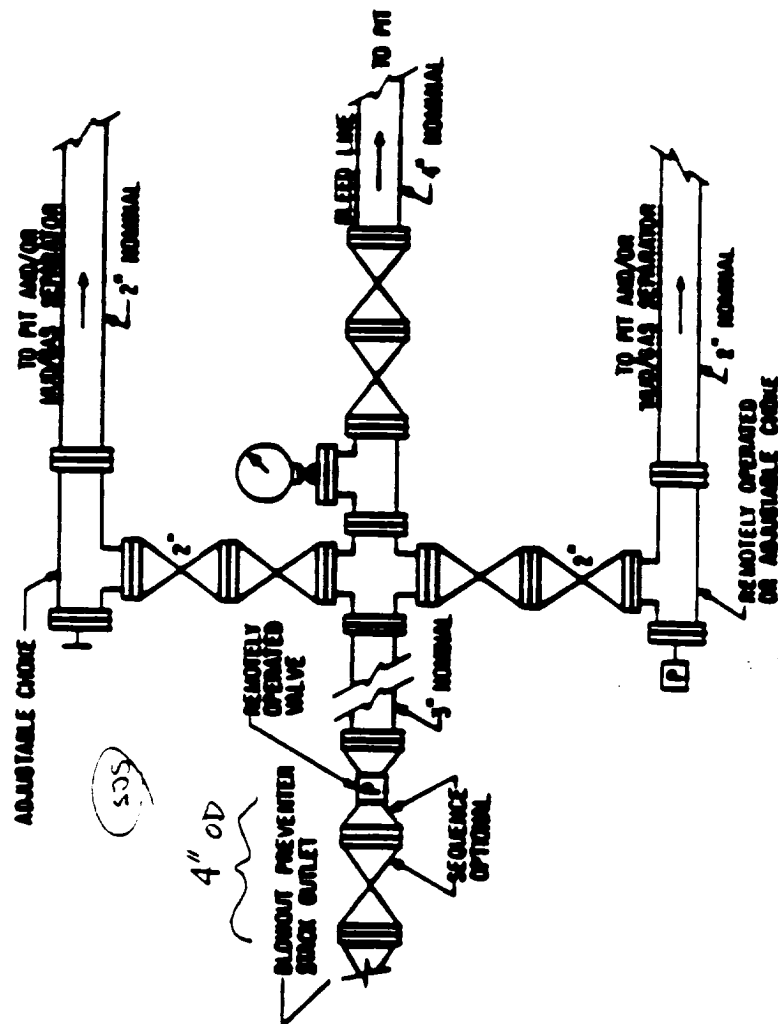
ADJUSTABLE CHOKE

TO PIT AND/OR MUD/GAS SEPARATOR

2" NOMINAL

2"

TO PIT

BLEED LINE

4" NOMINAL

TO PIT AND/OR MUD/GAS SEPARATOR

2" NOMINAL

2"

REMOTELY OPERATED OR ADJUSTABLE CHOKE

REMOTELY OPERATED VALVE

3" NOMINAL

SEQUENCE OPTIONAL

BLOWOUT PREVENTER STACK OUTLET

4" OD

SDS